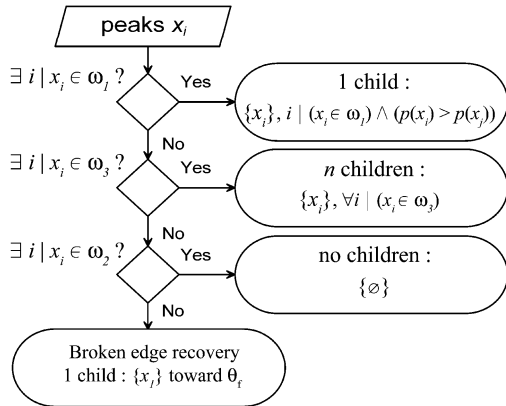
peaks $x_i$

$\exists\, i \mid x_i \in \omega_1$ ?

Yes

1 child :

$\{x_i\},\, i \mid (x_i \in \omega_1) \wedge (p(x_i) > p(x_j))$

No

$\exists\, i \mid x_i \in \omega_3$ ?

Yes

$n$ children :

$\{x_i\},\, \forall i \mid (x_i \in \omega_3)$

No

$\exists\, i \mid x_i \in \omega_2$ ?

Yes

no children :

$\{\varnothing\}$

No

Broken edge recovery

1 child : $\{x_l\}$ toward $\theta_f$